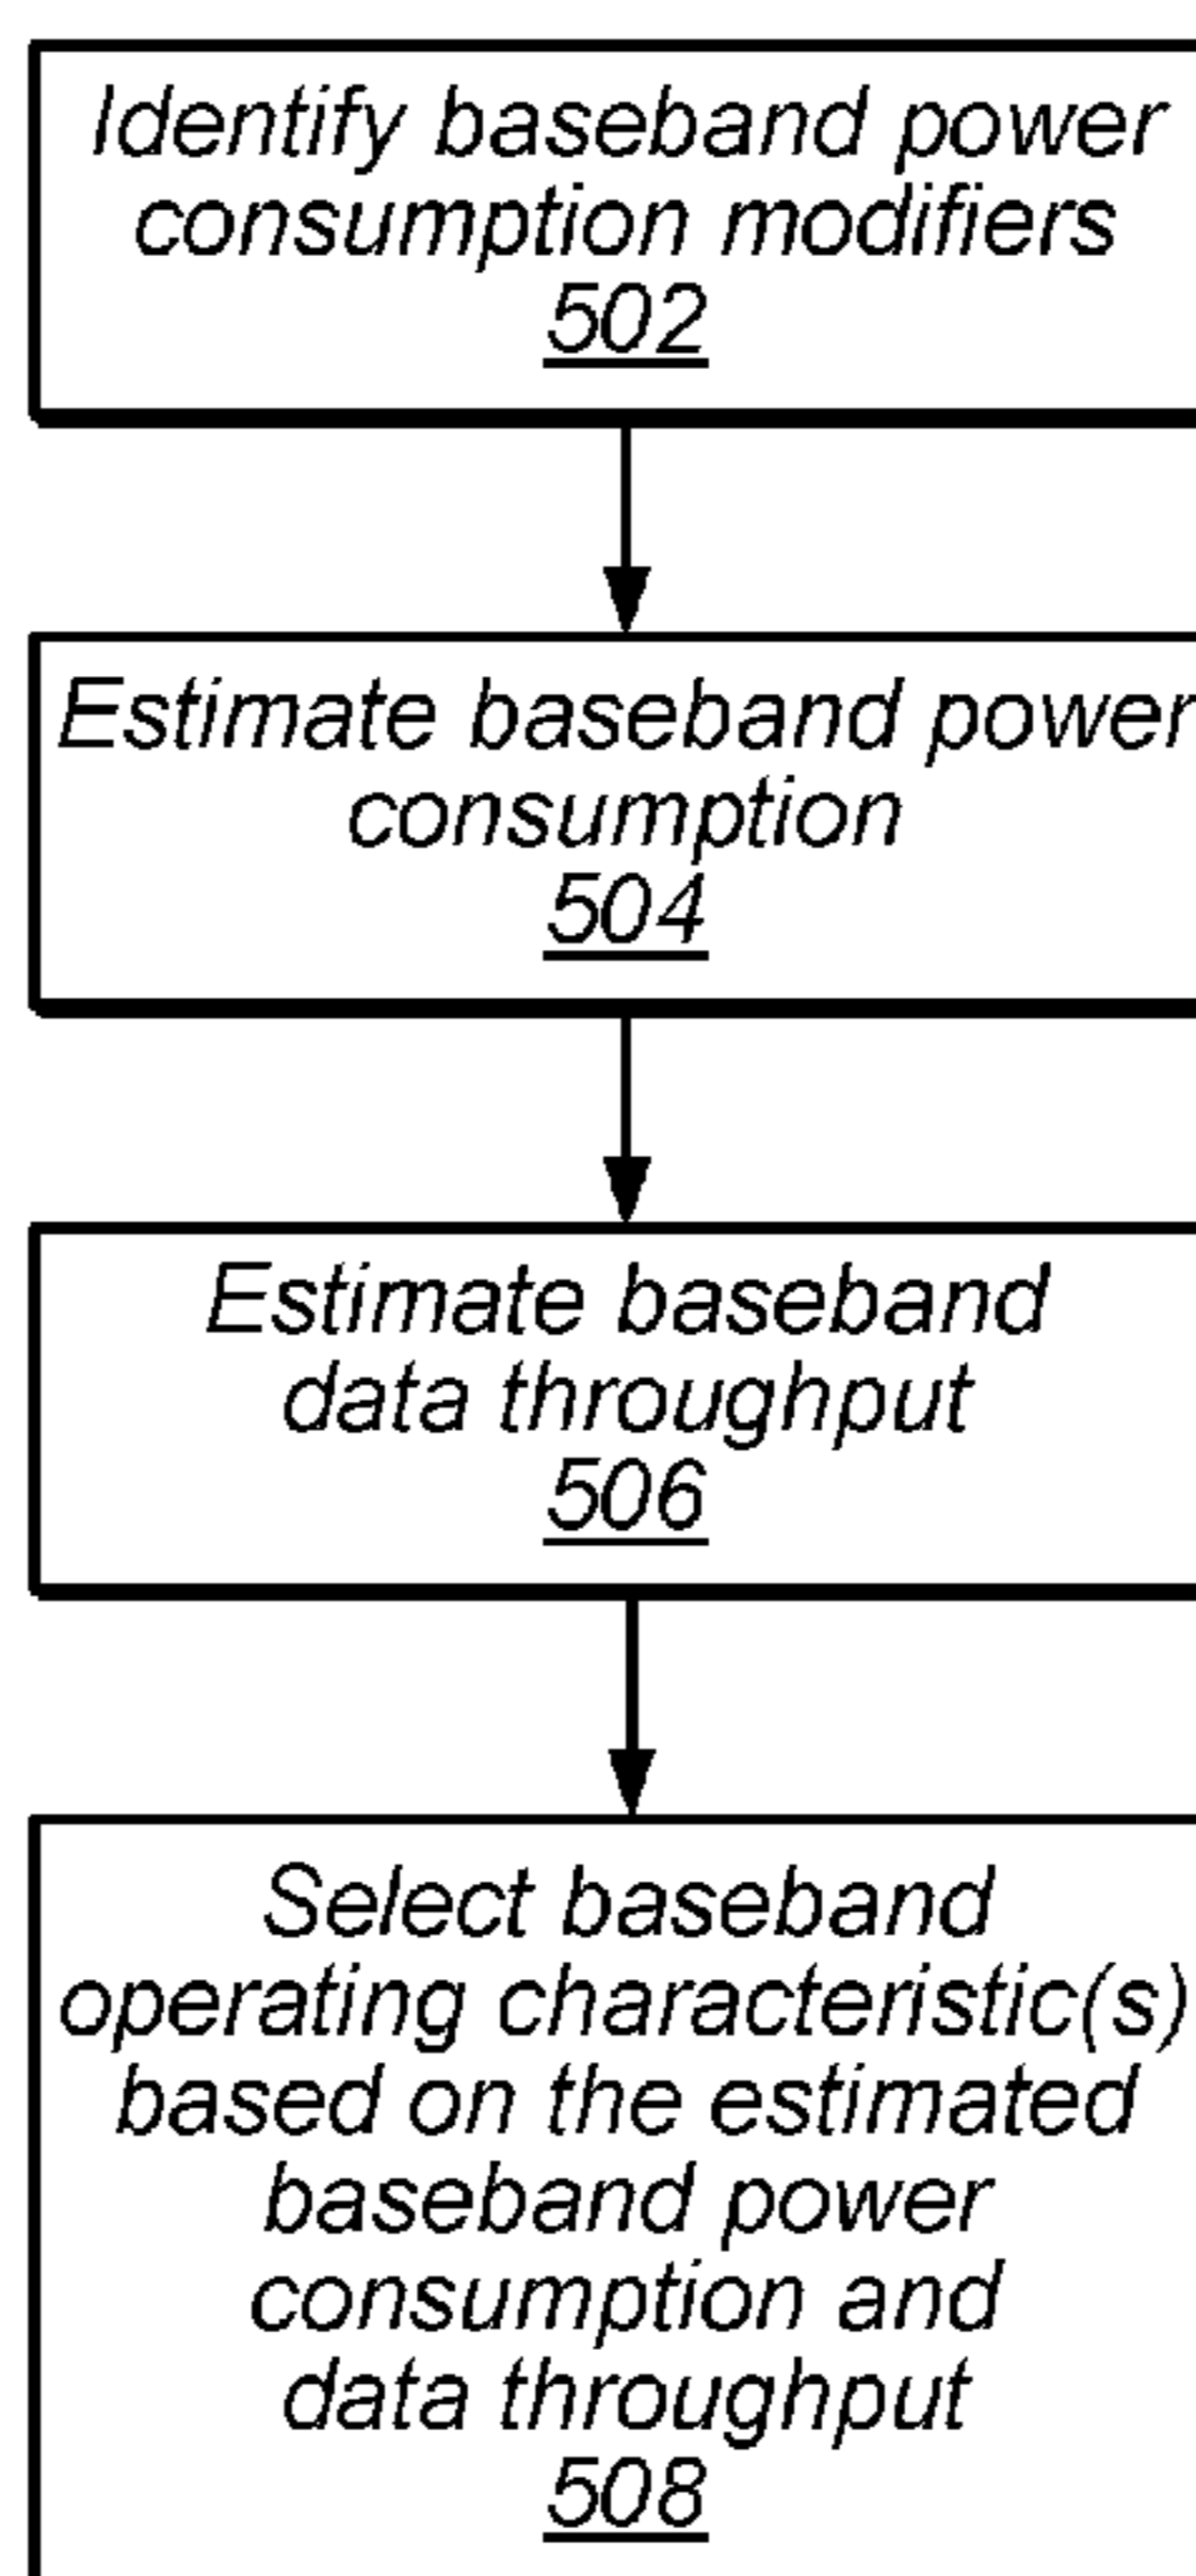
Identify baseband power consumption modifiers
502

Estimate baseband power consumption
504

Estimate baseband data throughput
506

Select baseband operating characteristic(s) based on the estimated baseband power consumption and data throughput
508